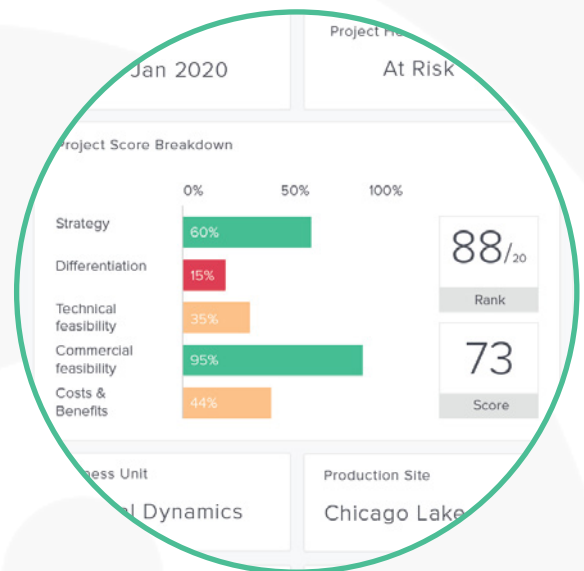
Jan 2020

Project H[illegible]

At Risk

Project Score Breakdown

0% 50% 100%

Strategy 60%

Differentiation 15%

Technical feasibility 35%

Commercial feasibility 95%

Costs & Benefits 44%

88/20

Rank

73

Score

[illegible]ess Unit

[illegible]l Dynamics

Production Site

Chicago Lake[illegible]